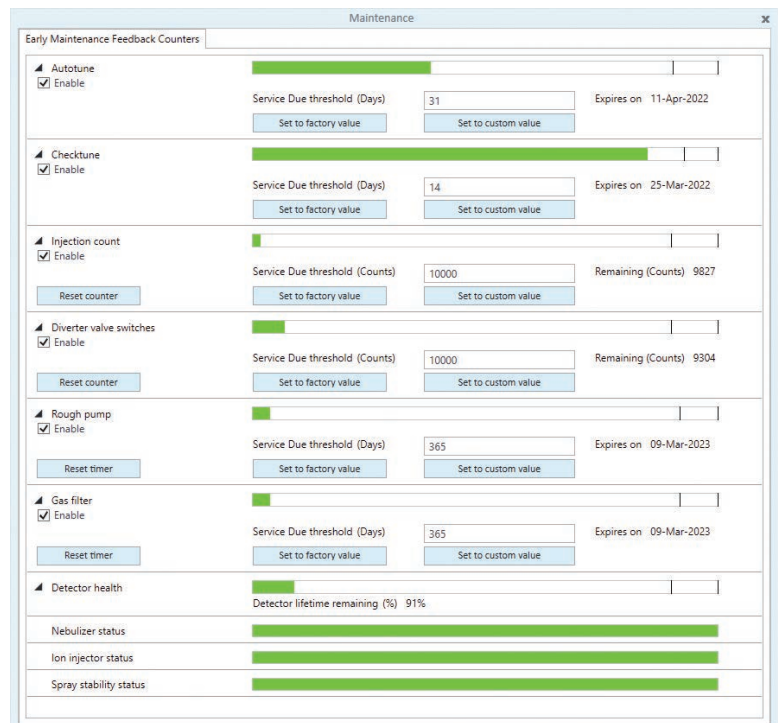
Maintenance

Early Maintenance Feedback Counters

Autotune
Enable
Service Due threshold (Days) 31 Expires on 11-Apr-2022
Set to factory value Set to custom value

Checktune
Enable
Service Due threshold (Days) 14 Expires on 25-Mar-2022
Set to factory value Set to custom value

Injection count
Enable
Service Due threshold (Counts) 10000 Remaining (Counts) 9827
Reset counter Set to factory value Set to custom value

Diverter valve switches
Enable
Service Due threshold (Counts) 10000 Remaining (Counts) 9304
Reset counter Set to factory value Set to custom value

Rough pump
Enable
Service Due threshold (Days) 365 Expires on 09-Mar-2023
Reset timer Set to factory value Set to custom value

Gas filter
Enable
Service Due threshold (Days) 365 Expires on 09-Mar-2023
Reset timer Set to factory value Set to custom value

Detector health
Detector lifetime remaining (%) 91%

Nebulizer status

Ion injector status

Spray stability status